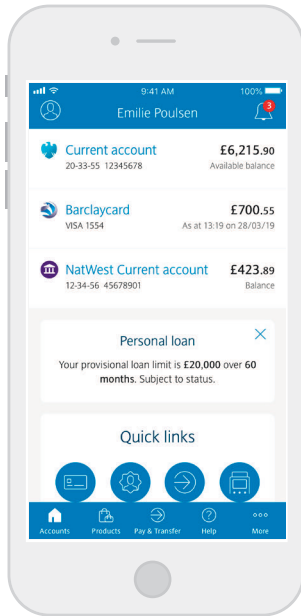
9:41 AM
100%
Emilie Poulsen
3

Current account
20-33-55 12345678
£6,215.90
Available balance

Barclaycard
VISA 1554
£700.55
As at 13:19 on 28/03/19

NatWest Current account
12-34-56 45678901
£423.89
Balance

Personal loan
Your provisional loan limit is £20,000 over 60 months. Subject to status.

Quick links

Accounts
Products
Pay & Transfer
Help
More